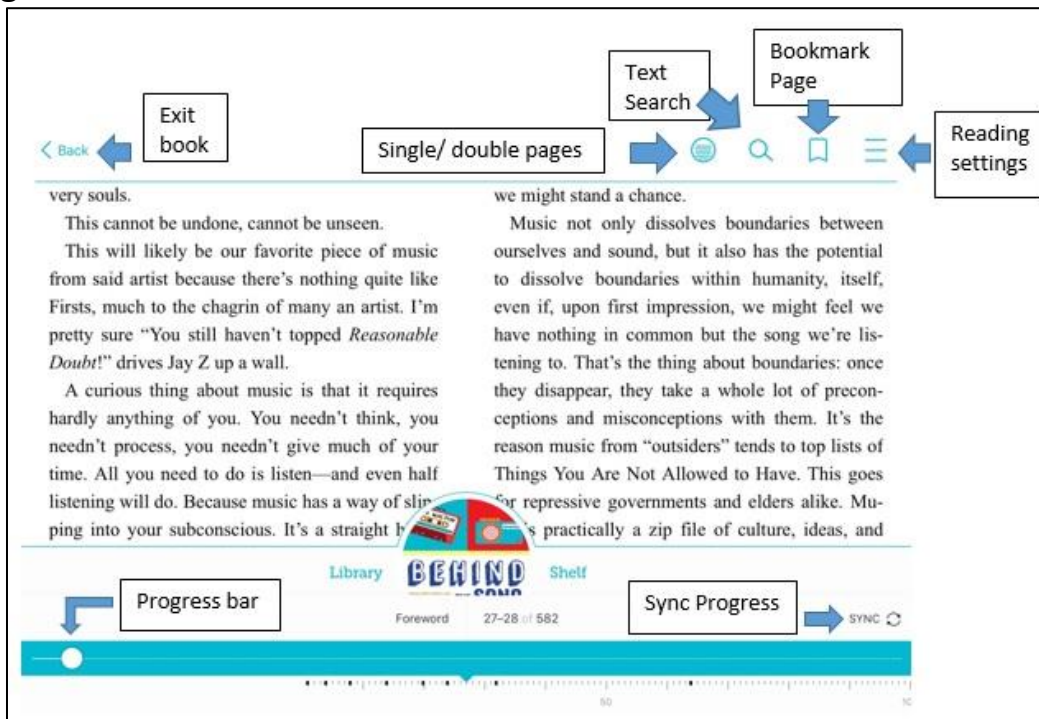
Exit book

< Back

Single/ double pages

Text Search

Bookmark Page

Reading settings

very souls.

This cannot be undone, cannot be unseen.

This will likely be our favorite piece of music from said artist because there's nothing quite like Firsts, much to the chagrin of many an artist. I'm pretty sure "You still haven't topped *Reasonable Doubt*!" drives Jay Z up a wall.

A curious thing about music is that it requires hardly anything of you. You needn't think, you needn't process, you needn't give much of your time. All you need to do is listen—and even half listening will do. Because music has a way of slipping into your subconscious. It's a straight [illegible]

we might stand a chance.

Music not only dissolves boundaries between ourselves and sound, but it also has the potential to dissolve boundaries within humanity, itself, even if, upon first impression, we might feel we have nothing in common but the song we're listening to. That's the thing about boundaries: once they disappear, they take a whole lot of preconceptions and misconceptions with them. It's the reason music from "outsiders" tends to top lists of Things You Are Not Allowed to Have. This goes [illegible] repressive governments and elders alike. Mu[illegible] practically a zip file of culture, ideas, and

Library

BEHIND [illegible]

Shelf

Progress bar

Foreword 27–28 of 582

Sync Progress

SYNC

50